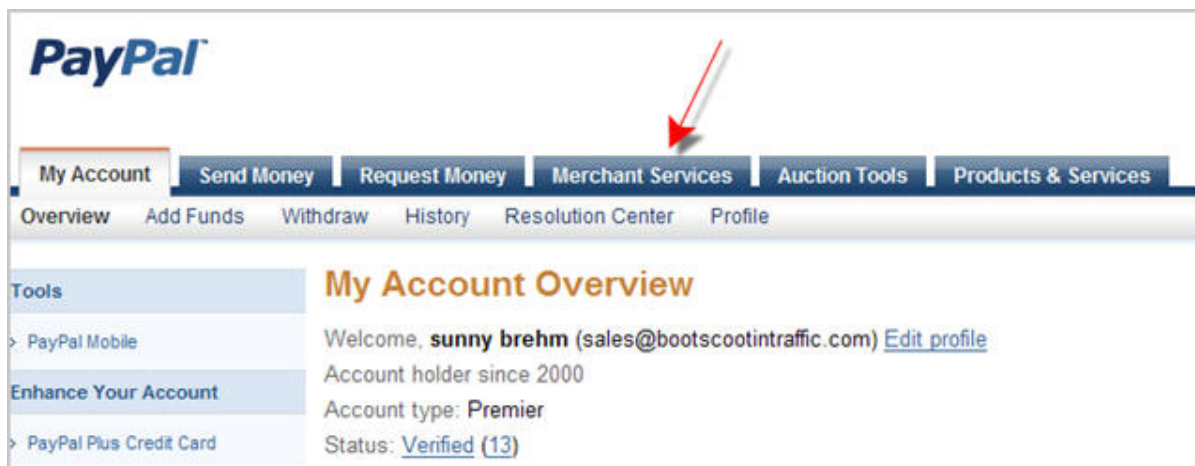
PayPal

My Account | Send Money | Request Money | Merchant Services | Auction Tools | Products & Services

Overview | Add Funds | Withdraw | History | Resolution Center | Profile

Tools

› PayPal Mobile

Enhance Your Account

› PayPal Plus Credit Card

My Account Overview

Welcome, **sunny brehm** (sales@bootscootintraffic.com) Edit profile

Account holder since 2000

Account type: Premier

Status: Verified (13)